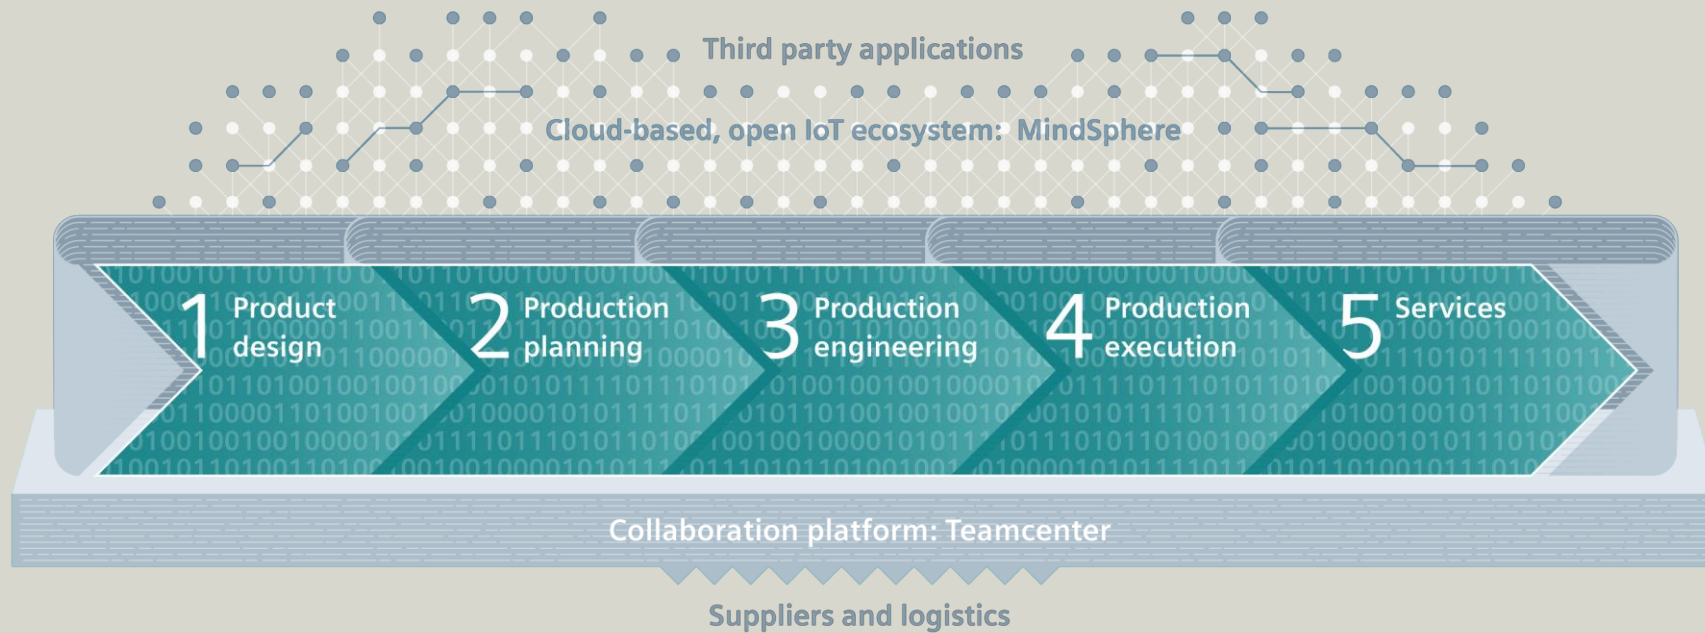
Third party applications

Cloud-based, open IoT ecosystem: MindSphere

1 Product design

2 Production planning

3 Production engineering

4 Production execution

5 Services

Collaboration platform: Teamcenter

Suppliers and logistics